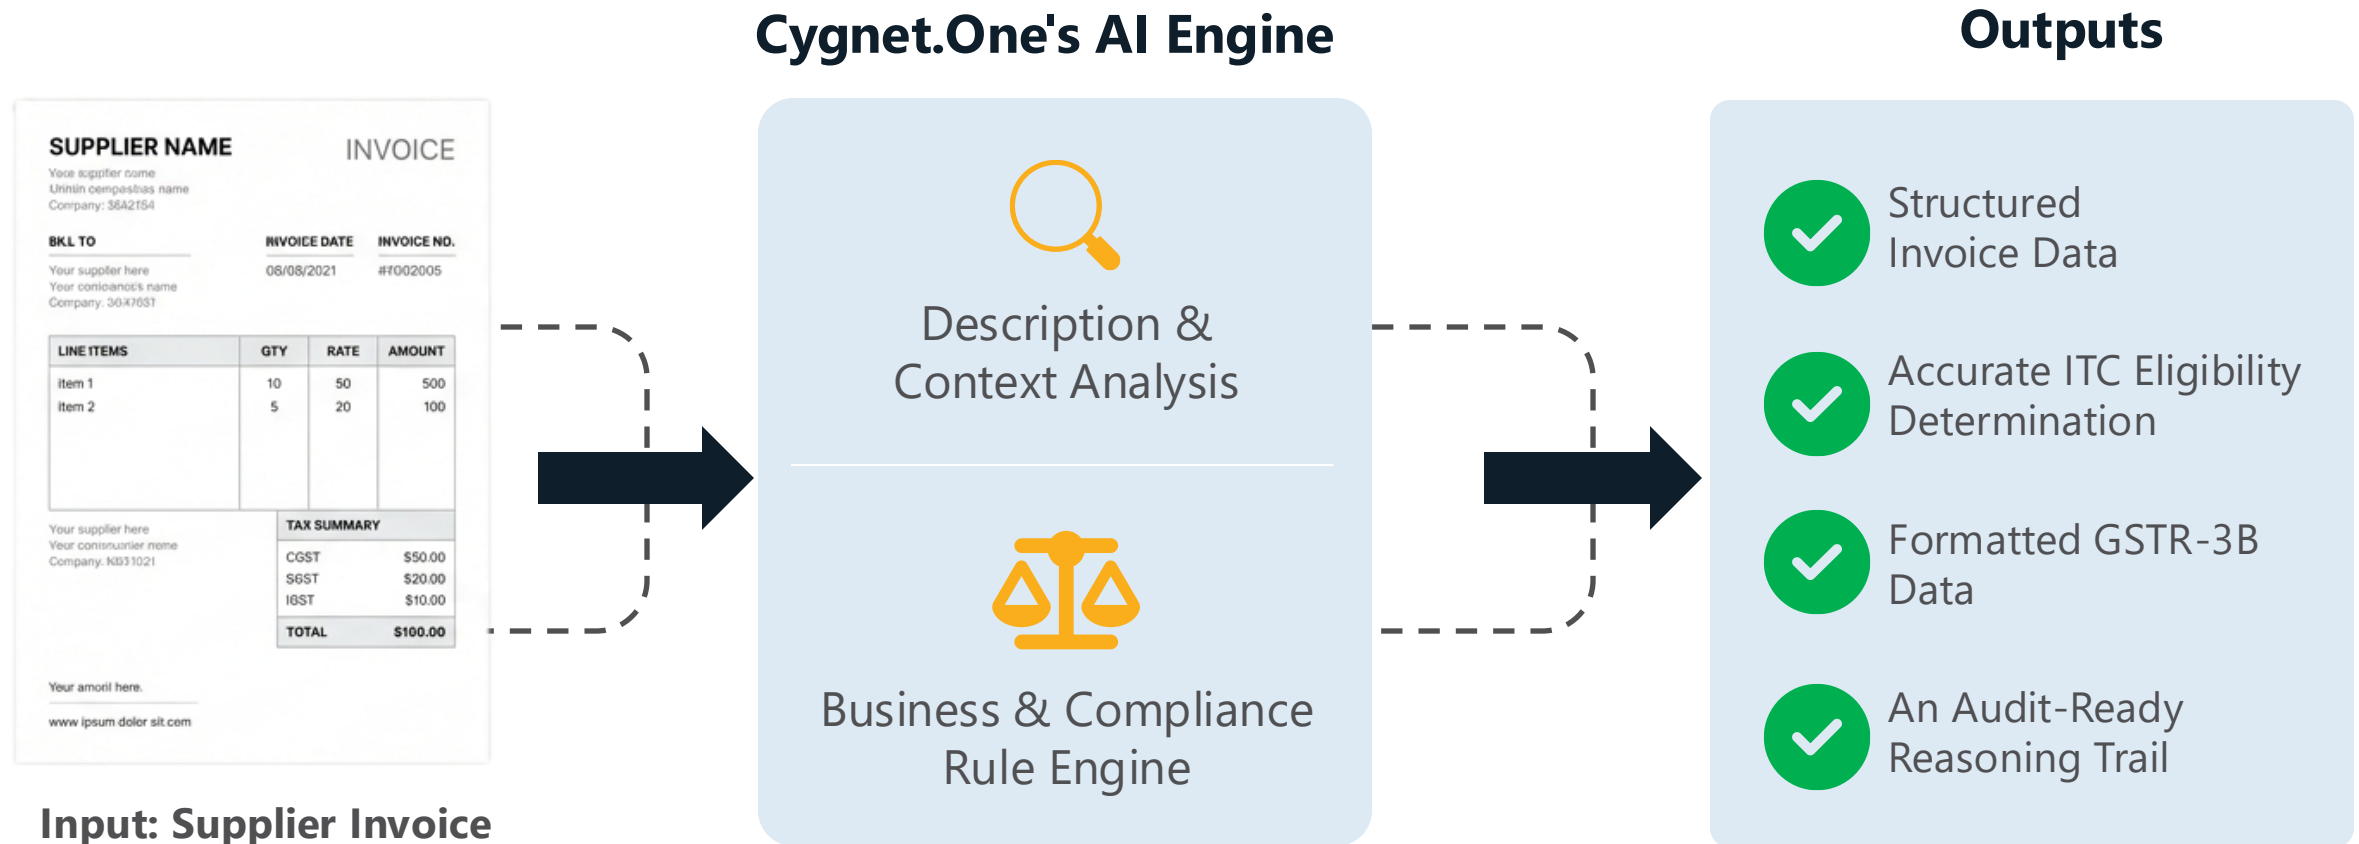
SUPPLIER NAME

INVOICE

Yoce sgpplier come
Uriniin cempestias name
Company: 36A2154

BKL TO

Your supplier here
Your conioanots name
Company: 30X7631

INVOICE DATE
08/08/2021

INVOICE NO.
#f002005

| LINE ITEMS | GTY | RATE | AMOUNT |
|---|---|---|---|
| item 1 | 10 | 50 | 500 |
| item 2 | 5 | 20 | 100 |

Your supplier here
Your consnuarier nome
Company: KB31021

| TAX SUMMARY | |
|---|---|
| CGST | $50.00 |
| SGST | $20.00 |
| IGST | $10.00 |
| TOTAL | $100.00 |

Your amoril here.

www ipsum dolor sit.com

Input: Supplier Invoice

Cygnet.One's AI Engine

Description & Context Analysis

Business & Compliance Rule Engine

Outputs

Structured Invoice Data

Accurate ITC Eligibility Determination

Formatted GSTR-3B Data

An Audit-Ready Reasoning Trail